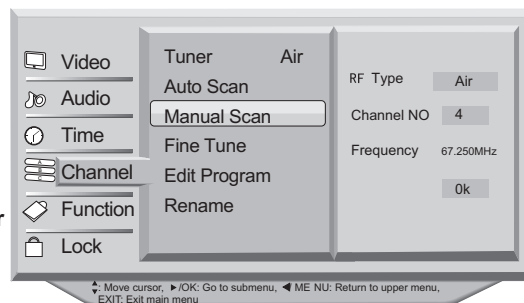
Video
Audio
Time
Channel
Function
Lock

Tuner Air
Auto Scan
Manual Scan
Fine Tune
Edit Program
Rename

RF Type Air
Channel NO 4
Frequency 67.250MHz
0k

: Move cursor, ►/OK: Go to submenu, ◄ ME NU: Return to upper menu, EXIT: Exit main menu